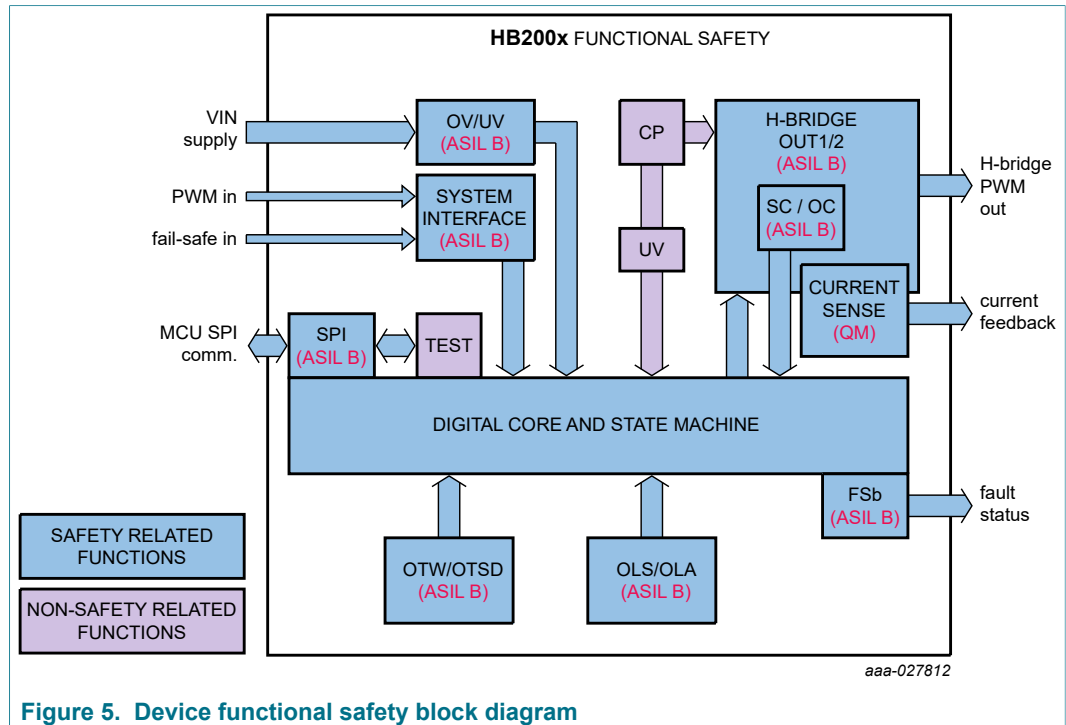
HB200x FUNCTIONAL SAFETY

VIN supply

PWM in

fail-safe in

MCU SPI comm.

OV/UV (ASIL B)

SYSTEM INTERFACE (ASIL B)

SPI (ASIL B)

TEST

CP

UV

H-BRIDGE OUT1/2 (ASIL B)

SC / OC (ASIL B)

CURRENT SENSE (QM)

H-bridge PWM out

current feedback

DIGITAL CORE AND STATE MACHINE

FSb (ASIL B)

fault status

OTW/OTSD (ASIL B)

OLS/OLA (ASIL B)

SAFETY RELATED FUNCTIONS

NON-SAFETY RELATED FUNCTIONS

aaa-027812

Figure 5. Device functional safety block diagram